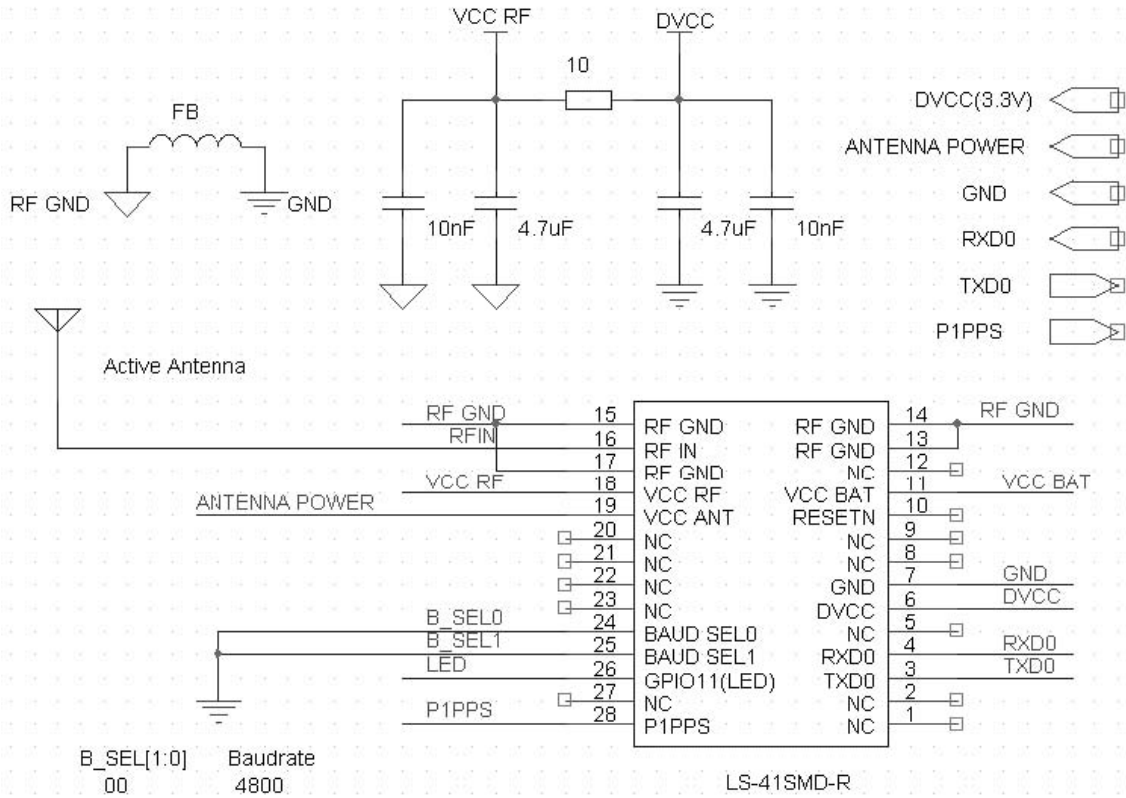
VCC RF
DVCC
10
FB
RF GND
GND
10nF
4.7uF
4.7uF
10nF
DVCC(3.3V)
ANTENNA POWER
GND
RXD0
TXD0
P1PPS
Active Antenna

RF GND
RFIN
VCC RF
ANTENNA POWER
B_SEL0
B_SEL1
LED
P1PPS

| Pin | Left | Right | Pin |
|---|---|---|---|
| 15 | RF GND | RF GND | 14 |
| 16 | RF IN | RF GND | 13 |
| 17 | RF GND | NC | 12 |
| 18 | VCC RF | VCC BAT | 11 |
| 19 | VCC ANT | RESETN | 10 |
| 20 | NC | NC | 9 |
| 21 | NC | NC | 8 |
| 22 | NC | GND | 7 |
| 23 | NC | DVCC | 6 |
| 24 | BAUD SEL0 | NC | 5 |
| 25 | BAUD SEL1 | RXD0 | 4 |
| 26 | GPIO11(LED) | TXD0 | 3 |
| 27 | NC | NC | 2 |
| 28 | P1PPS | NC | 1 |

RF GND
VCC BAT
GND
DVCC
RXD0
TXD0

B_SEL[1:0] Baudrate
00 4800

LS-41SMD-R